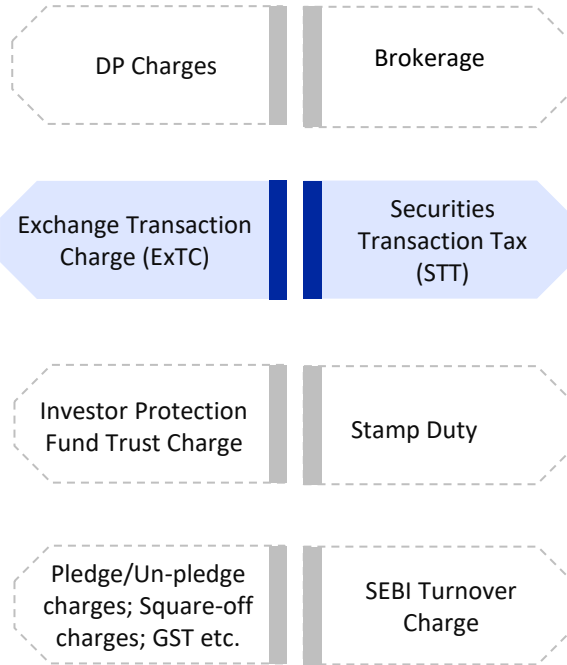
DP Charges

Brokerage

Exchange Transaction Charge (ExTC)

Securities Transaction Tax (STT)

Investor Protection Fund Trust Charge

Stamp Duty

Pledge/Un-pledge charges; Square-off charges; GST etc.

SEBI Turnover Charge